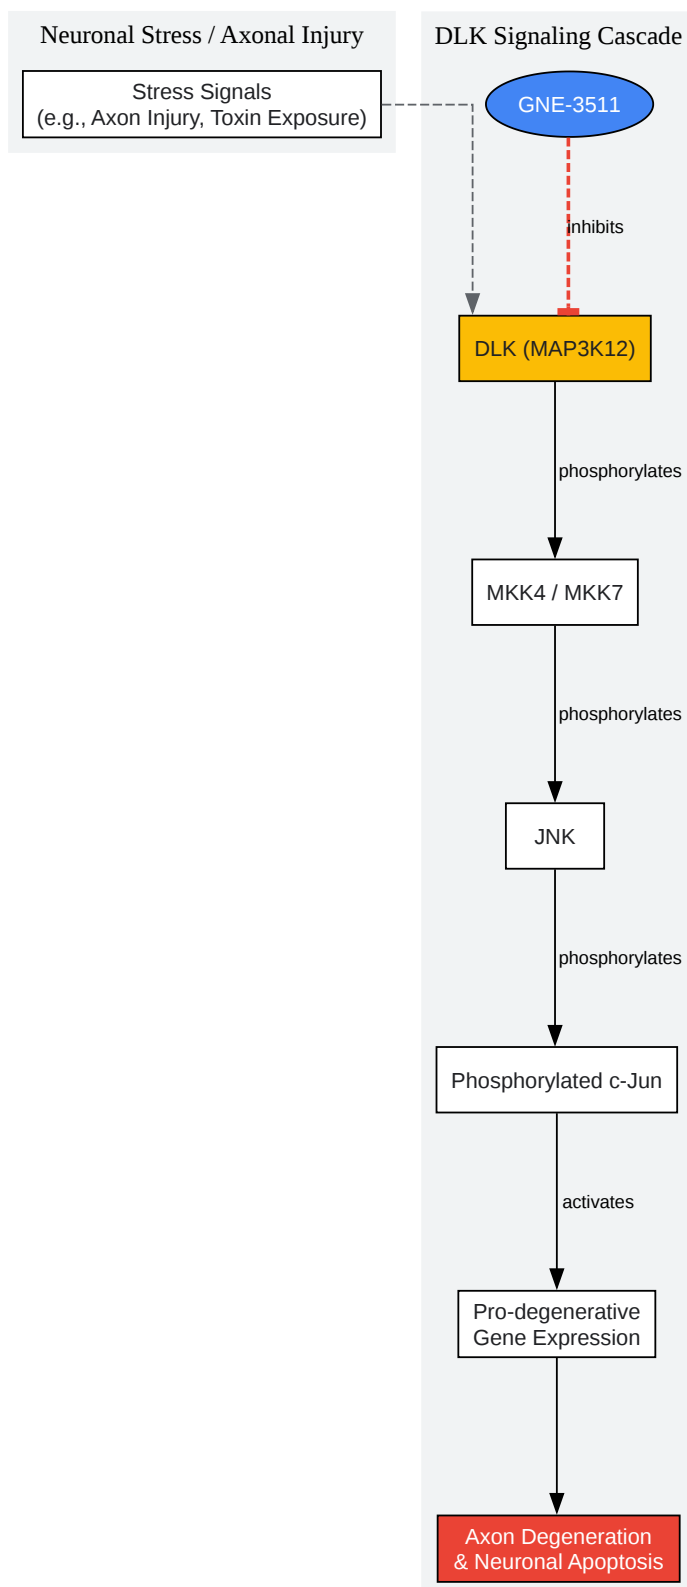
Neuronal Stress / Axonal Injury

Stress Signals
(e.g., Axon Injury, Toxin Exposure)

DLK Signaling Cascade

GNE-3511

inhibits

DLK (MAP3K12)

phosphorylates

MKK4 / MKK7

phosphorylates

JNK

phosphorylates

Phosphorylated c-Jun

activates

Pro-degenerative
Gene Expression

Axon Degeneration
& Neuronal Apoptosis